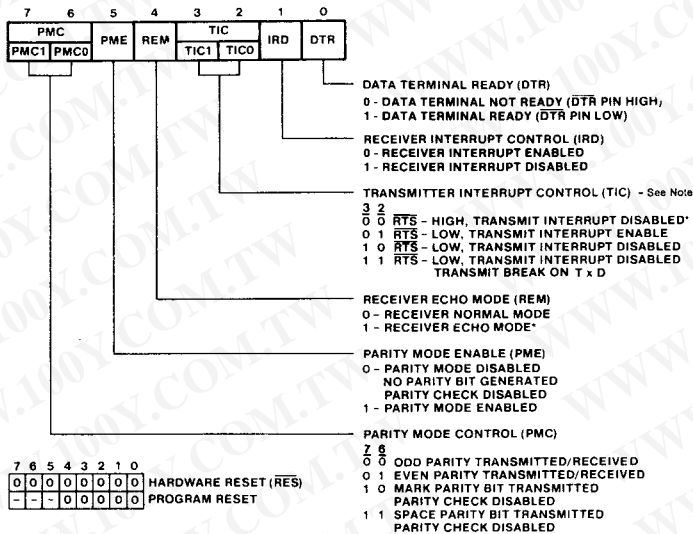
| 7 | 6 | 5 | 4 | 3 | 2 | 1 | 0 |
|---|---|---|---|---|---|---|---|
| PMC | | PME | REM | TIC | | IRD | DTR |
| PMC1 | PMC0 | | | TIC1 | TIC0 | | |

DATA TERMINAL READY (DTR)
0 - DATA TERMINAL NOT READY ($\overline{DTR}$ PIN HIGH)
1 - DATA TERMINAL READY ($\overline{DTR}$ PIN LOW)

RECEIVER INTERRUPT CONTROL (IRD)
0 - RECEIVER INTERRUPT ENABLED
1 - RECEIVER INTERRUPT DISABLED

TRANSMITTER INTERRUPT CONTROL (TIC) - See Note
3 2
0 0 $\overline{RTS}$ - HIGH, TRANSMIT INTERRUPT DISABLED*
0 1 $\overline{RTS}$ - LOW, TRANSMIT INTERRUPT ENABLE
1 0 $\overline{RTS}$ - LOW, TRANSMIT INTERRUPT DISABLED
1 1 $\overline{RTS}$ - LOW, TRANSMIT INTERRUPT DISABLED
TRANSMIT BREAK ON T x D

RECEIVER ECHO MODE (REM)
0 - RECEIVER NORMAL MODE
1 - RECEIVER ECHO MODE*

PARITY MODE ENABLE (PME)
0 - PARITY MODE DISABLED
NO PARITY BIT GENERATED
PARITY CHECK DISABLED
1 - PARITY MODE ENABLED

PARITY MODE CONTROL (PMC)
7 6
0 0 ODD PARITY TRANSMITTED/RECEIVED
0 1 EVEN PARITY TRANSMITTED/RECEIVED
1 0 MARK PARITY BIT TRANSMITTED
PARITY CHECK DISABLED
1 1 SPACE PARITY BIT TRANSMITTED
PARITY CHECK DISABLED

| 7 | 6 | 5 | 4 | 3 | 2 | 1 | 0 | |
|---|---|---|---|---|---|---|---|---|
| 0 | 0 | 0 | 0 | 0 | 0 | 0 | 0 | HARDWARE RESET ($\overline{RES}$) |
| - | - | - | 0 | 0 | 0 | 0 | 0 | PROGRAM RESET |